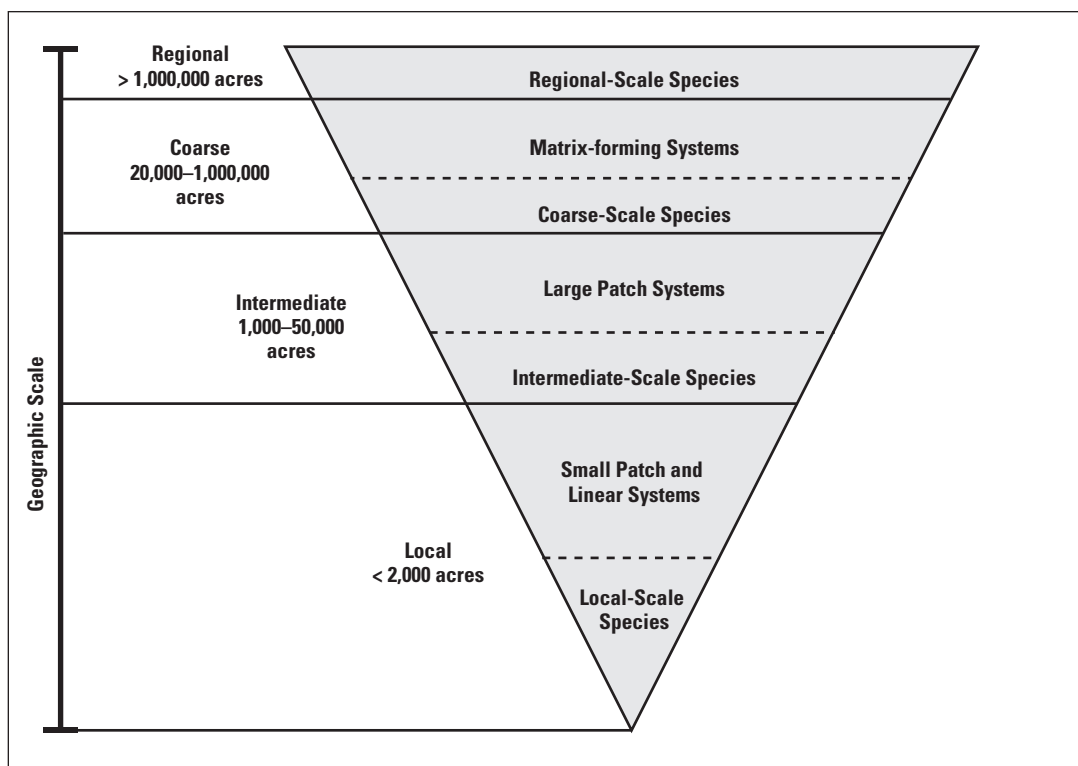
Geographic Scale

Regional
> 1,000,000 acres

Regional-Scale Species

Coarse
20,000–1,000,000 acres

Matrix-forming Systems

Coarse-Scale Species

Intermediate
1,000–50,000 acres

Large Patch Systems

Intermediate-Scale Species

Local
< 2,000 acres

Small Patch and Linear Systems

Local-Scale Species